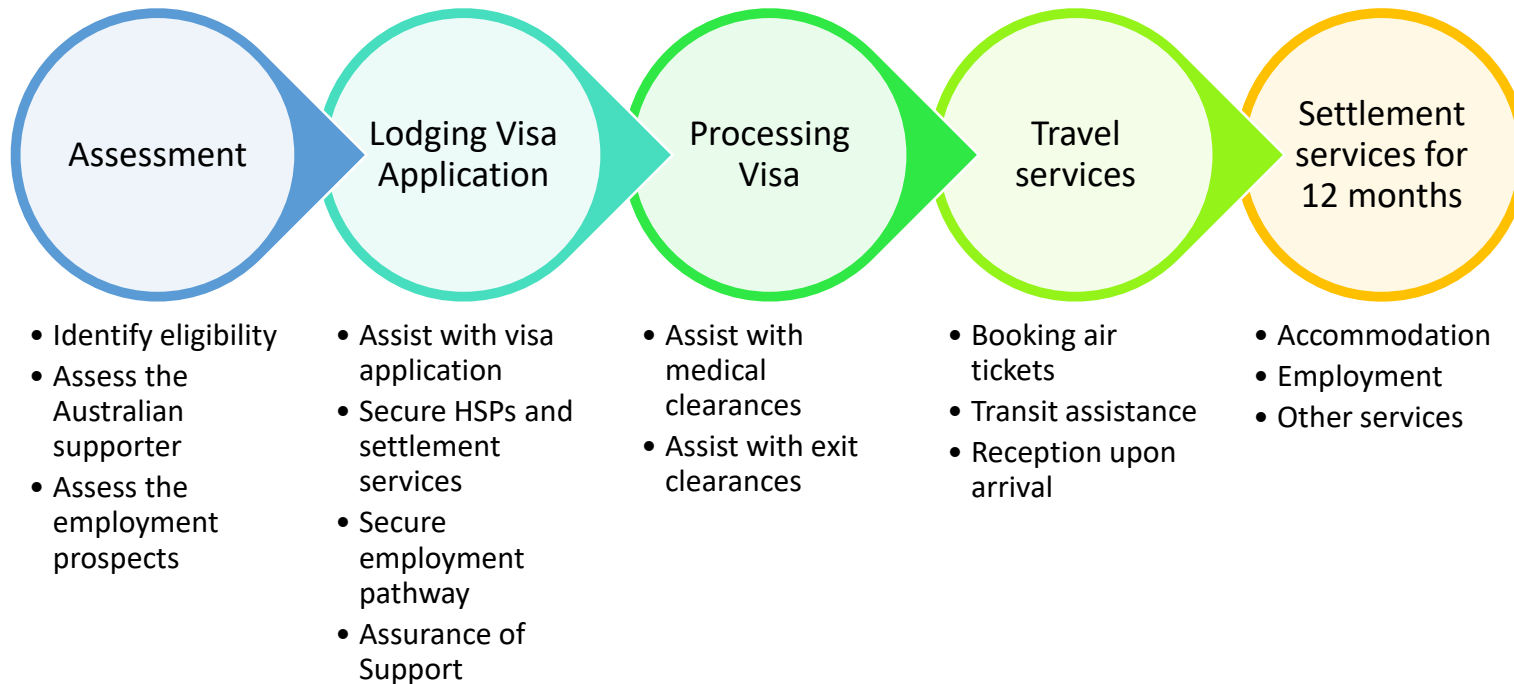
Assessment

Lodging Visa Application

Processing Visa

Travel services

Settlement services for 12 months

- Identify eligibility
- Assess the Australian supporter
- Assess the employment prospects

- Assist with visa application
- Secure HSPs and settlement services
- Secure employment pathway
- Assurance of Support

- Assist with medical clearances
- Assist with exit clearances

- Booking air tickets
- Transit assistance
- Reception upon arrival

- Accommodation
- Employment
- Other services